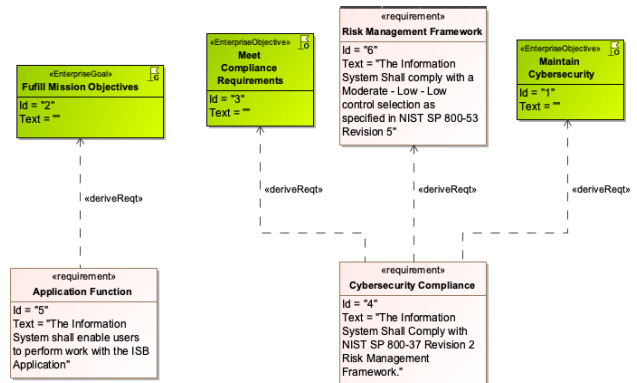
«EnterpriseGoal»
Fufill Mission Objectives
Id = "2"
Text = ""

«EnterpriseObjective»
Meet Compliance Requirements
Id = "3"
Text = ""

«requirement»
Risk Management Framework
Id = "6"
Text = "The Information System Shall comply with a Moderate - Low - Low control selection as specified in NIST SP 800-53 Revision 5"

«EnterpriseObjective»
Maintain Cybersecurity
Id = "1"
Text = ""

«deriveReqt»

«deriveReqt»

«deriveReqt»

«deriveReqt»

«requirement»
Application Function
Id = "5"
Text = "The Information System shall enable users to perform work with the ISB Application"

«requirement»
Cybersecurity Compliance
Id = "4"
Text = "The Information System Shall Comply with NIST SP 800-37 Revision 2 Risk Management Framework."